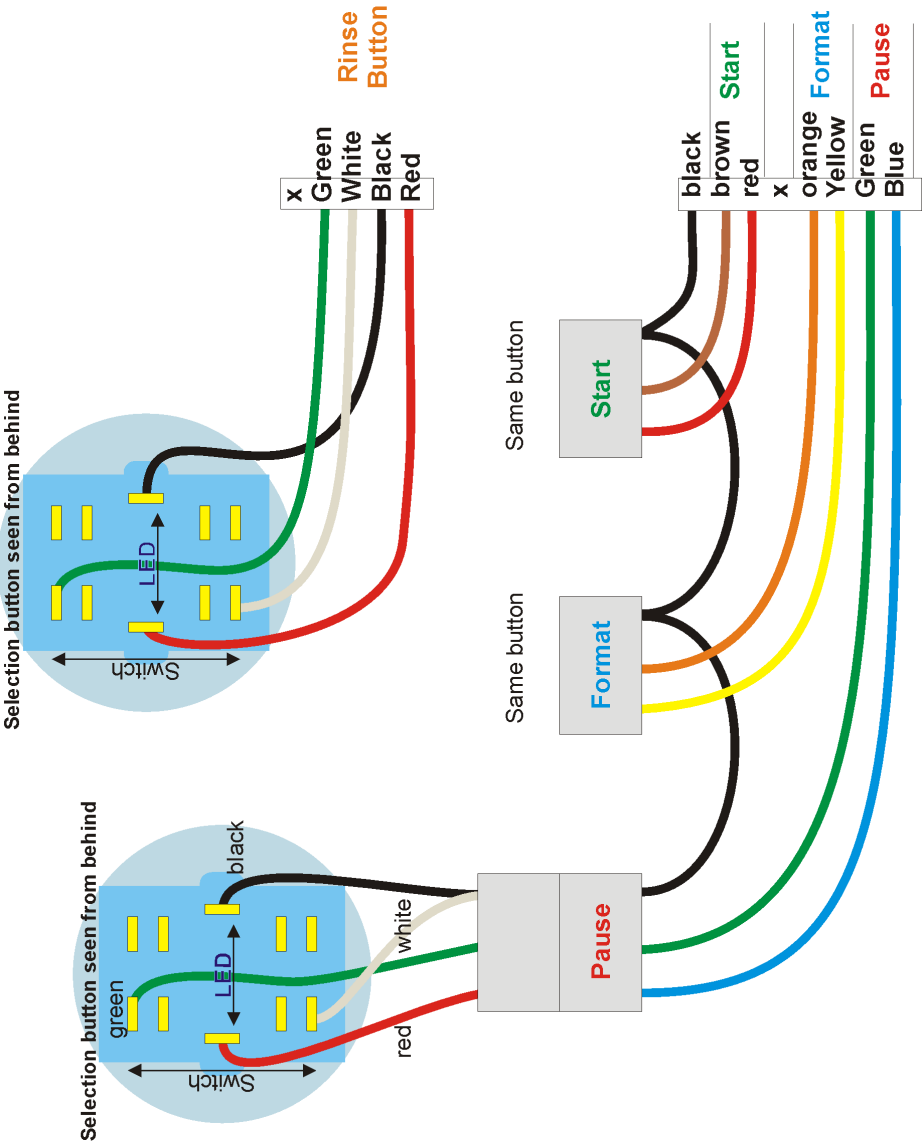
Rinse Button

x
Green
White
Black
Red

Start
Format
Pause

black
brown
red
x
orange
Yellow
Green
Blue

Selection button seen from behind

LED
Switch

Same button
Start

Same button
Format

Selection button seen from behind

black
white
green
LED
red
Switch

Pause